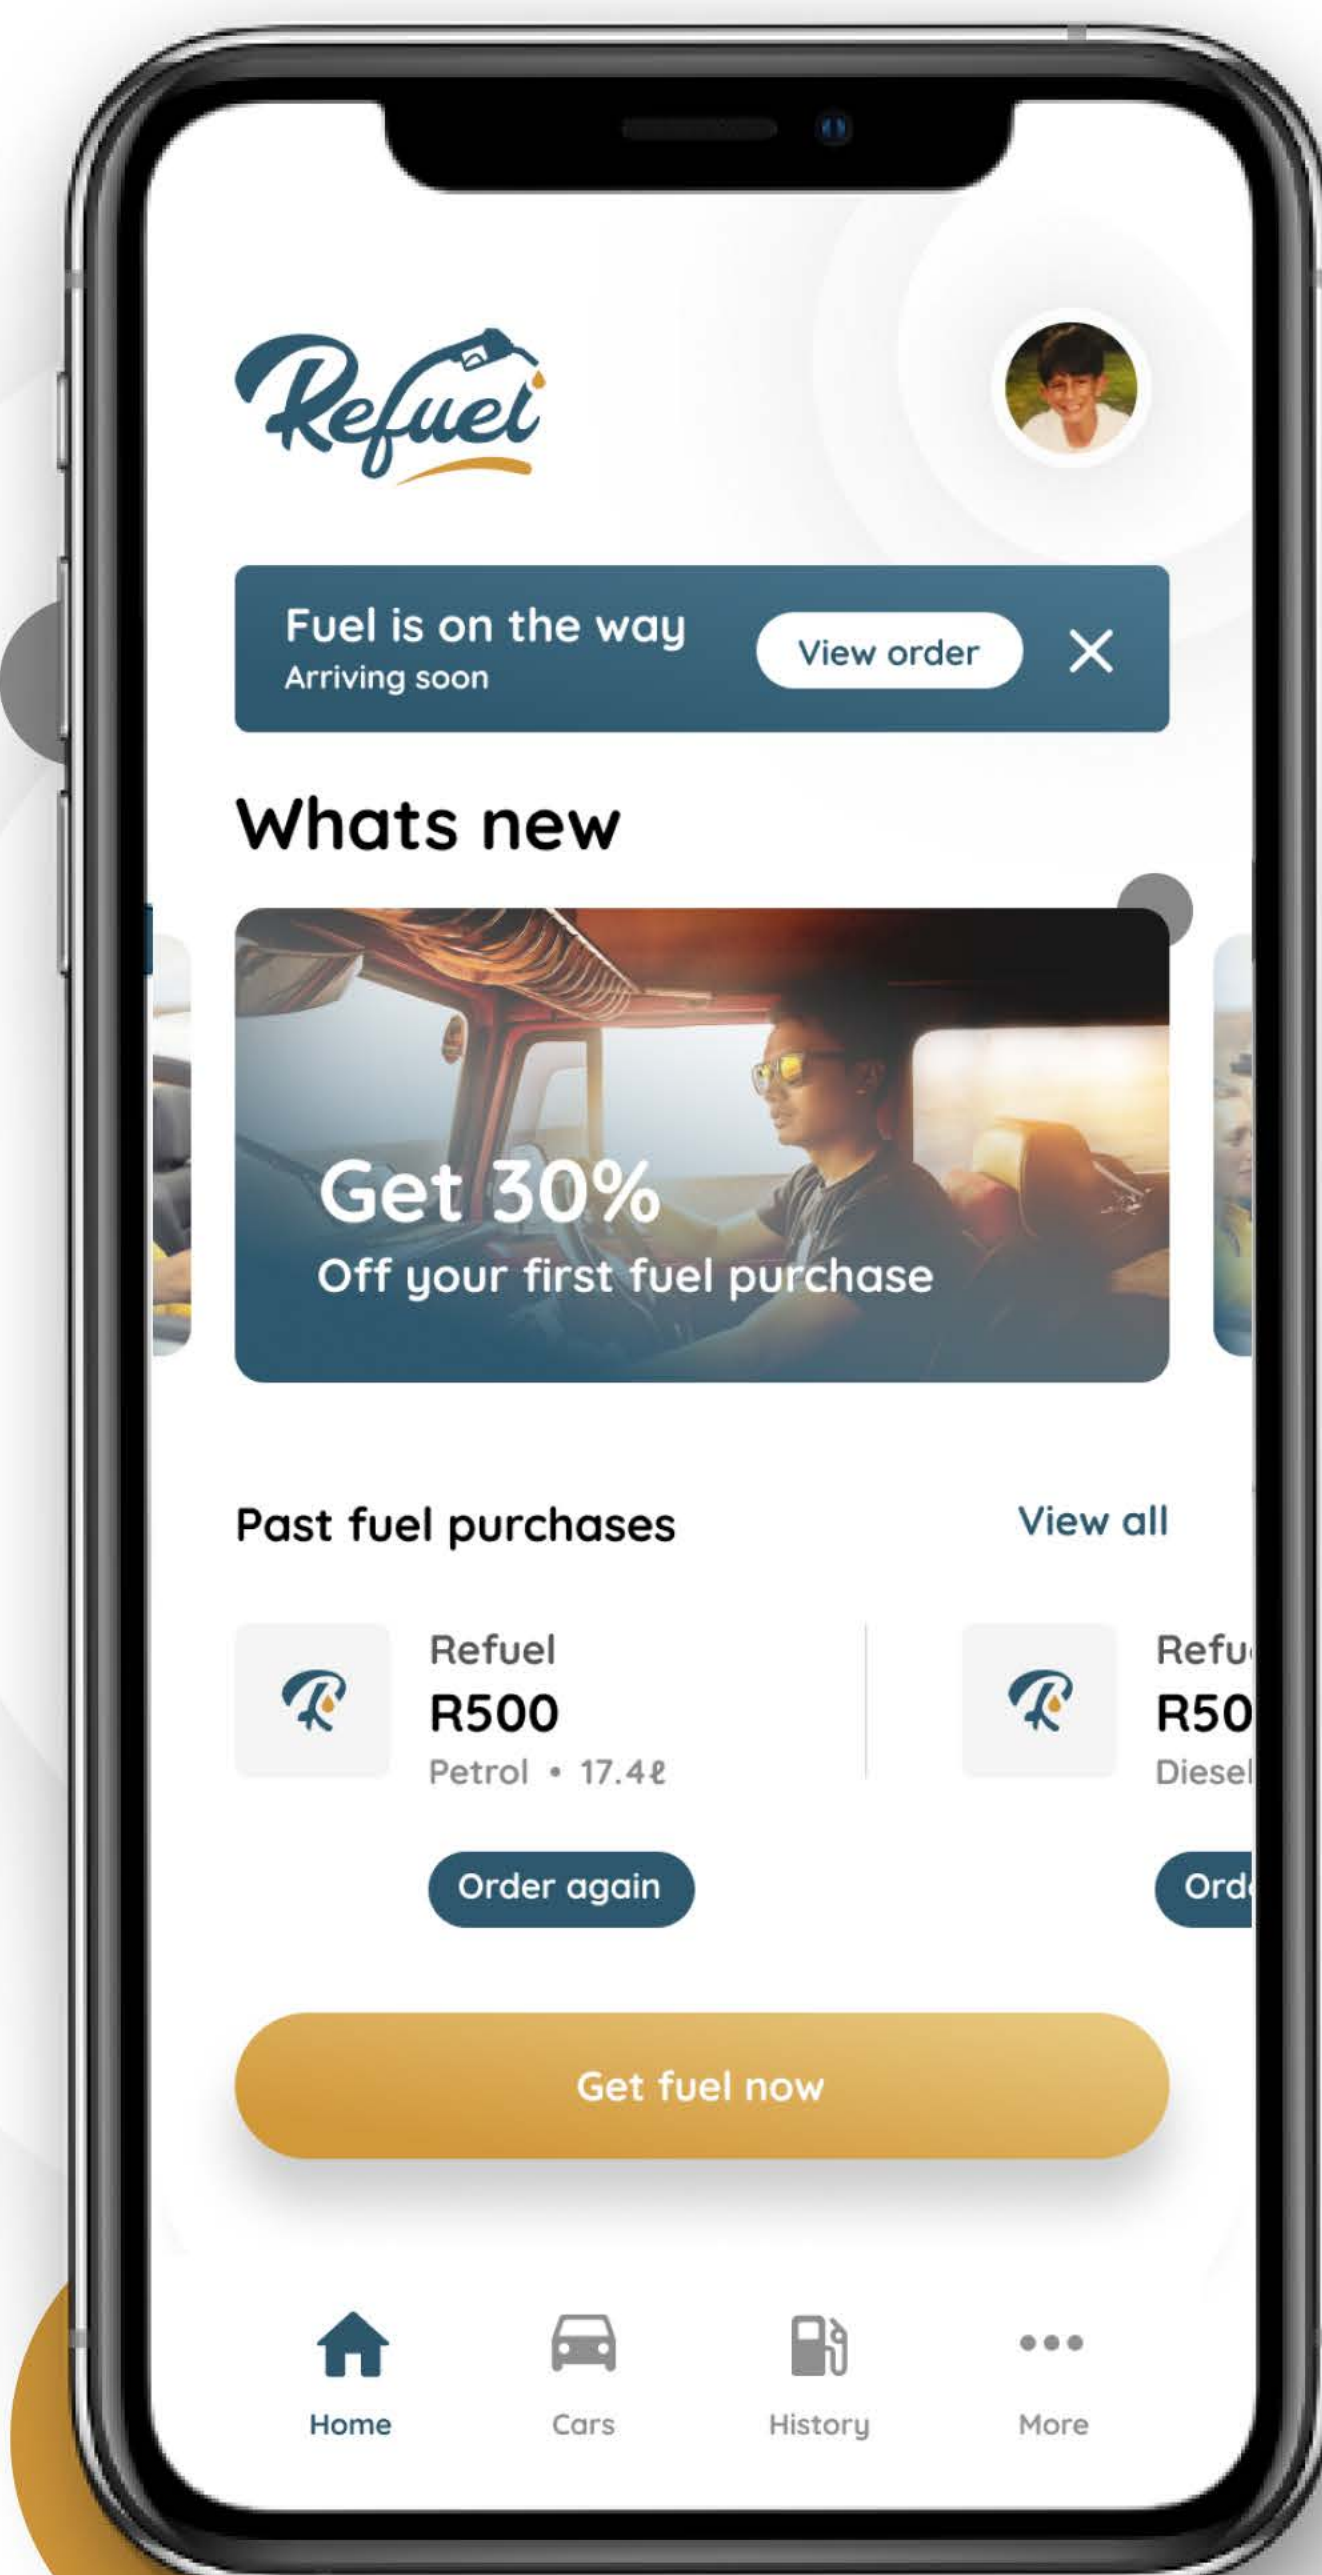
Refuel

Fuel is on the way
Arriving soon

View order

Whats new

Get 30%
Off your first fuel purchase

Past fuel purchases

View all

Refuel
R500
Petrol • 17.4ℓ

Order again

Refu
R50
Diesel

Ord

Get fuel now

Home

Cars

History

More